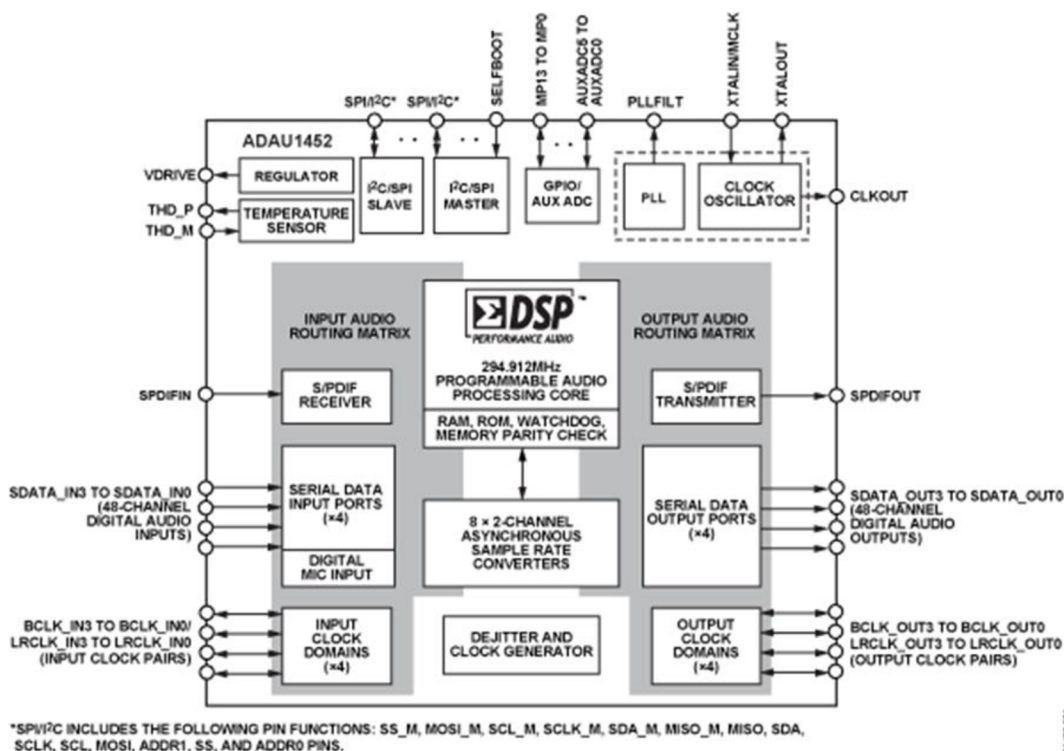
SPI/I²C* SPI/I²C* SELFBOOT MP13 TO MP0 AUXADC5 TO AUXADC0 PLLFILT XTALIN/MCLK XTALOUT

ADAU1452

VDRIVE
REGULATOR
THD_P
THD_M
TEMPERATURE SENSOR

I²C/SPI SLAVE

I²C/SPI MASTER

GPIO/ AUX ADC

PLL

CLOCK OSCILLATOR

CLKOUT

INPUT AUDIO ROUTING MATRIX

DSP PERFORMANCE AUDIO

294.912MHz PROGRAMMABLE AUDIO PROCESSING CORE

RAM, ROM, WATCHDOG, MEMORY PARITY CHECK

OUTPUT AUDIO ROUTING MATRIX

SPDIFIN
S/PDIF RECEIVER

S/PDIF TRANSMITTER
SPDIFOUT

SDATA_IN3 TO SDATA_IN0 (48-CHANNEL DIGITAL AUDIO INPUTS)

SERIAL DATA INPUT PORTS (×4)

DIGITAL MIC INPUT

8 × 2-CHANNEL ASYNCHRONOUS SAMPLE RATE CONVERTERS

SERIAL DATA OUTPUT PORTS (×4)

SDATA_OUT3 TO SDATA_OUT0 (48-CHANNEL DIGITAL AUDIO OUTPUTS)

BCLK_IN3 TO BCLK_IN0/ LRCLK_IN3 TO LRCLK_IN0 (INPUT CLOCK PAIRS)

INPUT CLOCK DOMAINS (×4)

DEJITTER AND CLOCK GENERATOR

OUTPUT CLOCK DOMAINS (×4)

BCLK_OUT3 TO BCLK_OUT0 LRCLK_OUT3 TO LRCLK_OUT0 (OUTPUT CLOCK PAIRS)

*SPI/I²C INCLUDES THE FOLLOWING PIN FUNCTIONS: SS_M, MOSI_M, SCL_M, SCLK_M, SDA_M, MISO_M, MISO, SDA, SCLK, SCL, MOSI, ADDR1, SS, AND ADDR0 PINS.